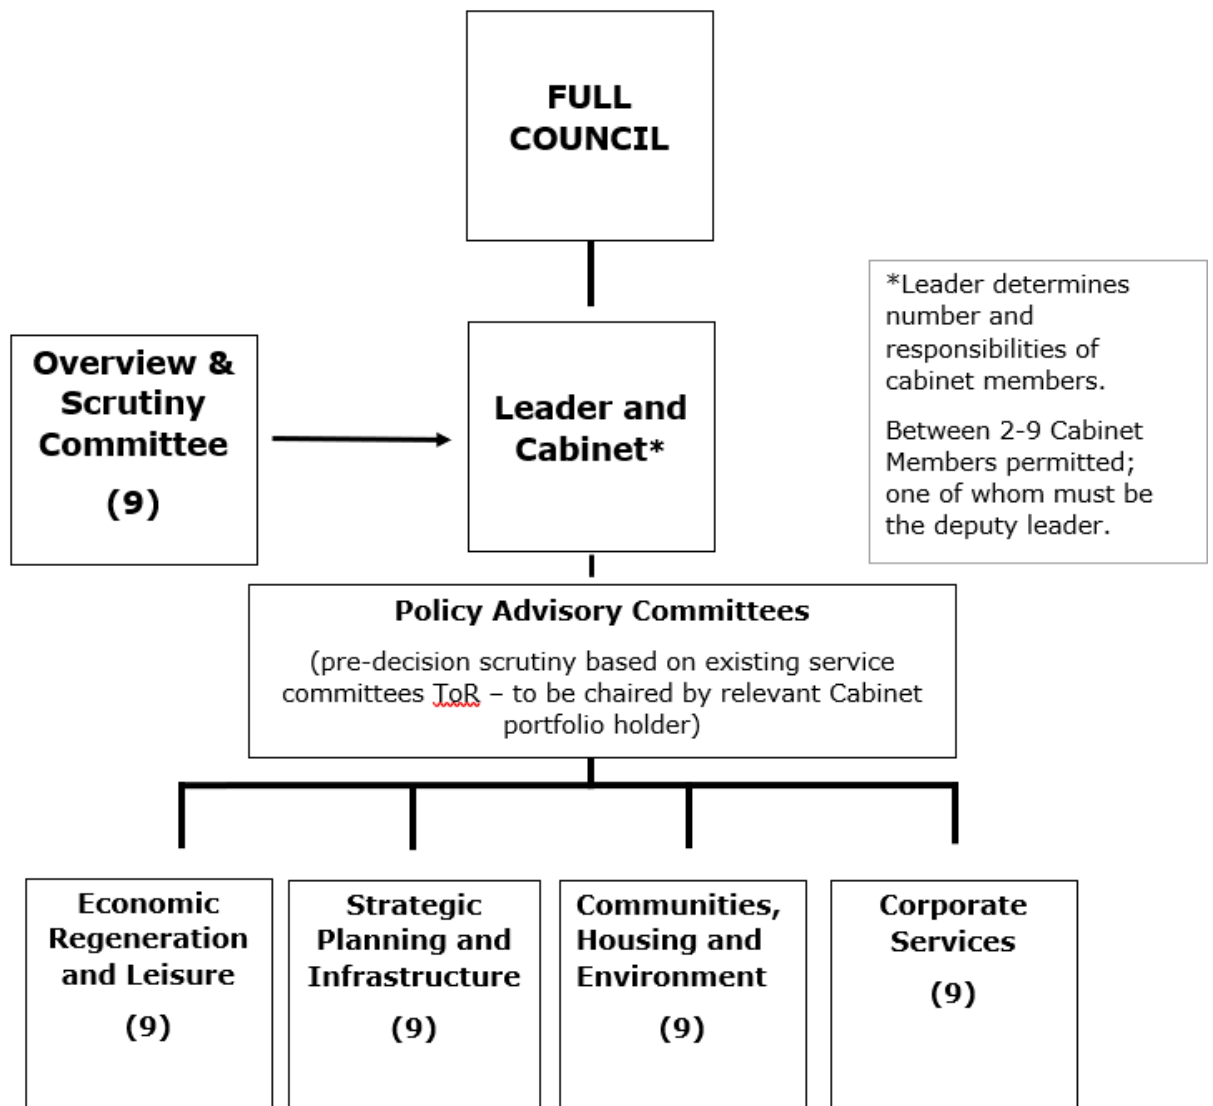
FULL COUNCIL

*Leader determines number and responsibilities of cabinet members.

Between 2-9 Cabinet Members permitted; one of whom must be the deputy leader.

Overview & Scrutiny Committee

(9)

Leader and Cabinet*

Policy Advisory Committees

(pre-decision scrutiny based on existing service committees ToR – to be chaired by relevant Cabinet portfolio holder)

Economic Regeneration and Leisure

(9)

Strategic Planning and Infrastructure

(9)

Communities, Housing and Environment

(9)

Corporate Services

(9)